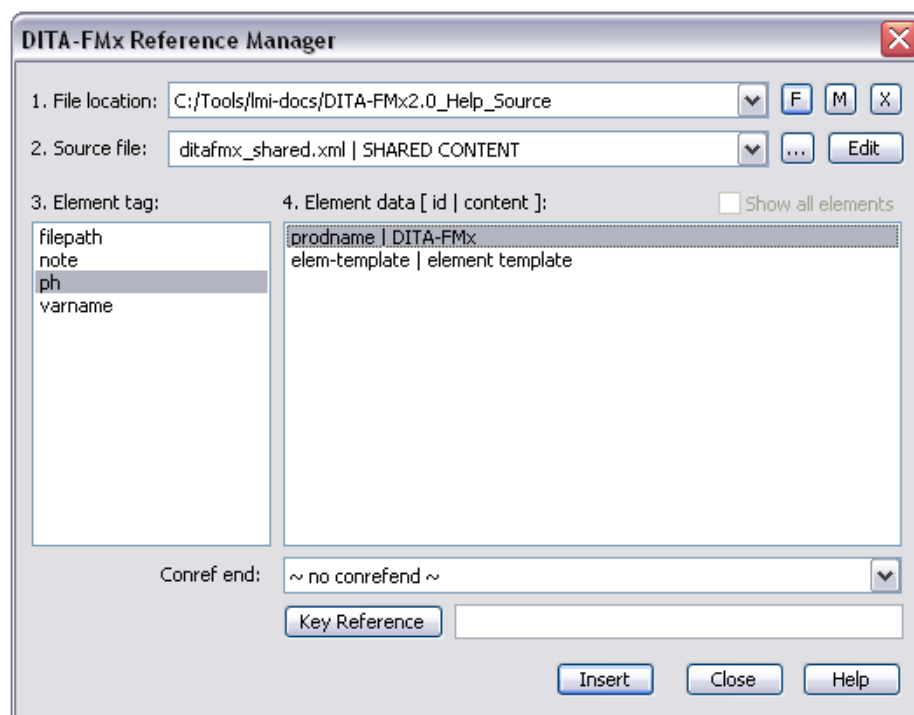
DITA-FMx Reference Manager

1. File location: C:/Tools/lmi-docs/DITA-FMx2.0_Help_Source

F M X

2. Source file: ditafmx_shared.xml | SHARED CONTENT

... Edit

3. Element tag:

filepath
note
ph
varname

4. Element data [ id | content ]:

Show all elements

prodname | DITA-FMx
elem-template | element template

Conref end: ~ no conrefend ~

Key Reference

Insert Close Help